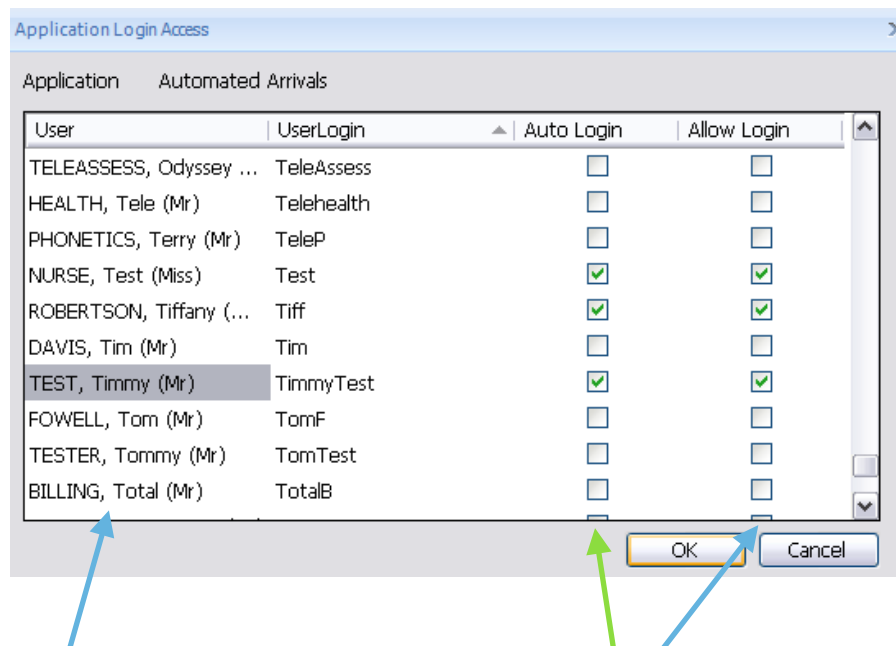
Application Login Access

Application    Automated Arrivals

| User | UserLogin | Auto Login | Allow Login |
|---|---|---|---|
| TELEASSESS, Odyssey ... | TeleAssess | ☐ | ☐ |
| HEALTH, Tele (Mr) | Telehealth | ☐ | ☐ |
| PHONETICS, Terry (Mr) | TeleP | ☐ | ☐ |
| NURSE, Test (Miss) | Test | ☑ | ☑ |
| ROBERTSON, Tiffany (... | Tiff | ☑ | ☑ |
| DAVIS, Tim (Mr) | Tim | ☐ | ☐ |
| TEST, Timmy (Mr) | TimmyTest | ☑ | ☑ |
| FOWELL, Tom (Mr) | TomF | ☐ | ☐ |
| TESTER, Tommy (Mr) | TomTest | ☐ | ☐ |
| BILLING, Total (Mr) | TotalB | ☐ | ☐ |

OK    Cancel